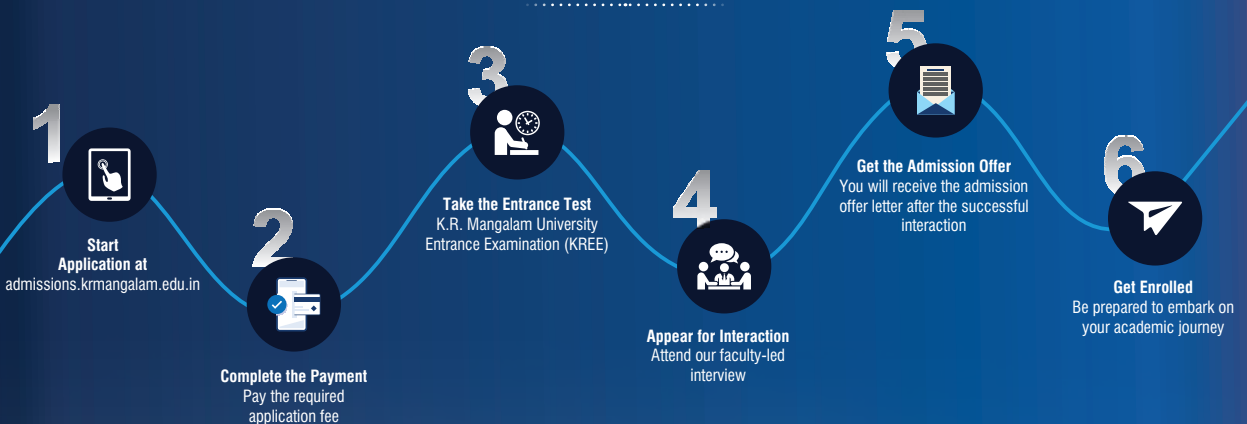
1

Start
Application at
admissions.krmangalam.edu.in

2

Complete the Payment
Pay the required application fee

3

Take the Entrance Test
K.R. Mangalam University Entrance Examination (KREE)

4

Appear for Interaction
Attend our faculty-led interview

5

Get the Admission Offer
You will receive the admission offer letter after the successful interaction

6

Get Enrolled
Be prepared to embark on your academic journey